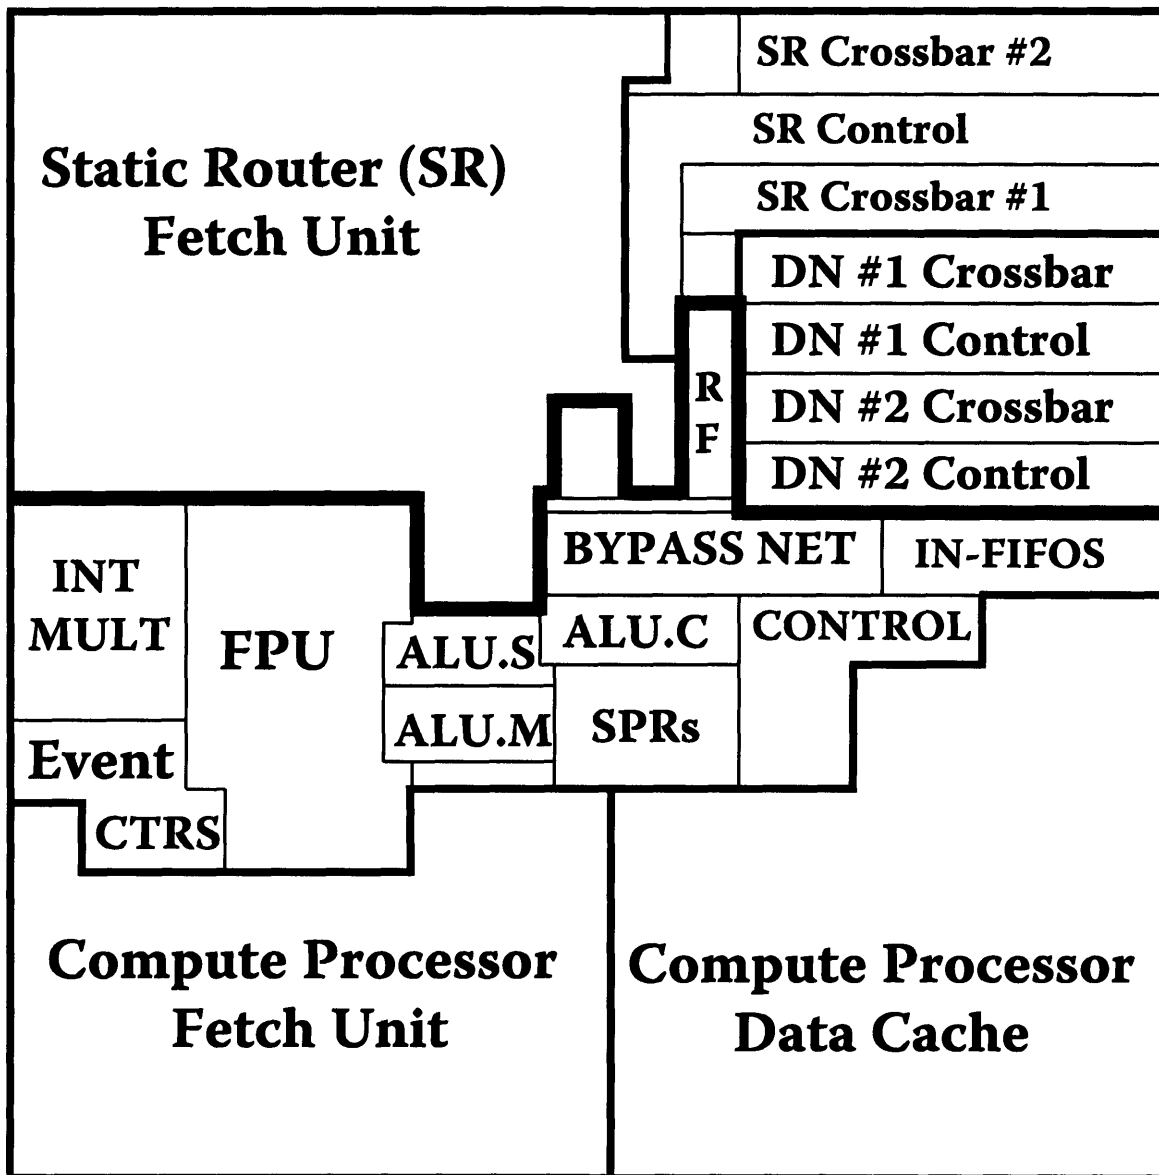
SR Crossbar #2

SR Control

Static Router (SR) Fetch Unit

SR Crossbar #1

DN #1 Crossbar

DN #1 Control

R F

DN #2 Crossbar

DN #2 Control

BYPASS NET

IN-FIFOS

INT MULT

FPU

ALU.S

ALU.C

CONTROL

ALU.M

SPRs

Event

CTRS

Compute Processor Fetch Unit

Compute Processor Data Cache